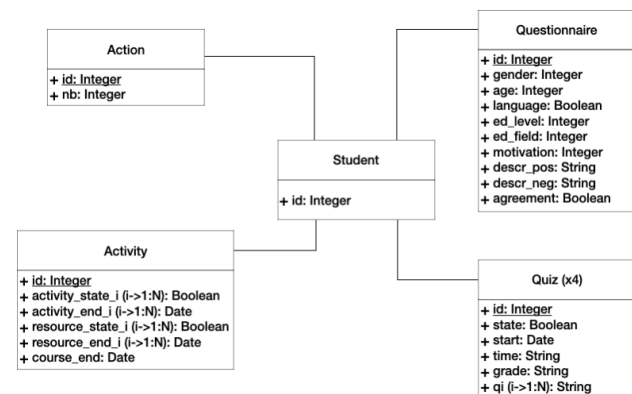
Action

+ id: Integer
+ nb: Integer

Questionnaire

+ id: Integer
+ gender: Integer
+ age: Integer
+ language: Boolean
+ ed_level: Integer
+ ed_field: Integer
+ motivation: Integer
+ descr_pos: String
+ descr_neg: String
+ agreement: Boolean

Student

+ id: Integer

Activity

+ id: Integer
+ activity_state_i (i->1:N): Boolean
+ activity_end_i (i->1:N): Date
+ resource_state_i (i->1:N): Boolean
+ resource_end_i (i->1:N): Date
+ course_end: Date

Quiz (x4)

+ id: Integer
+ state: Boolean
+ start: Date
+ time: String
+ grade: String
+ qi (i->1:N): String